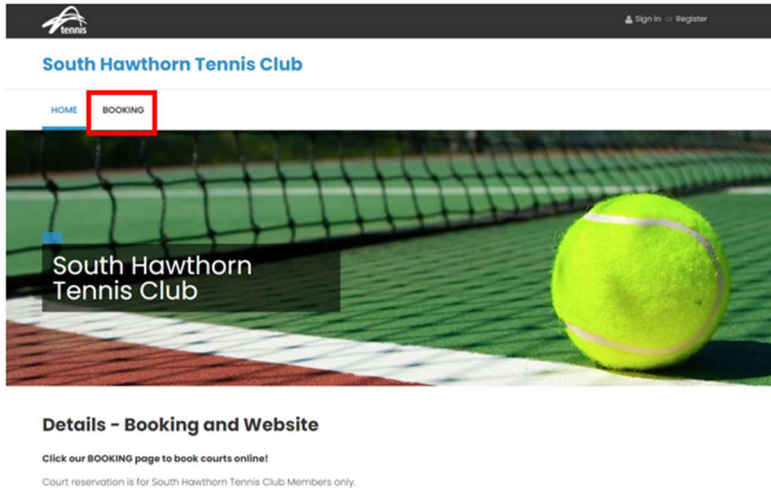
tennis

Sign In or Register

South Hawthorn Tennis Club

HOME BOOKING

South Hawthorn Tennis Club

Details - Booking and Website

Click our BOOKING page to book courts online!

Court reservation is for South Hawthorn Tennis Club Members only.